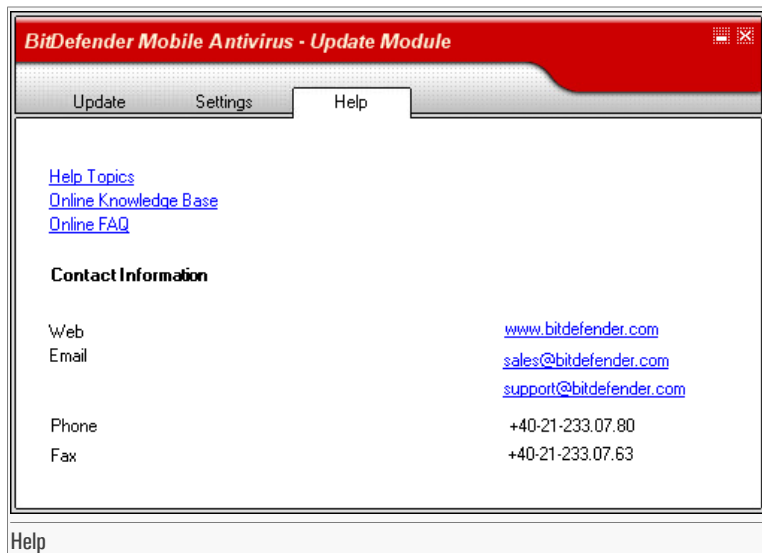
BitDefender Mobile Antivirus - Update Module

Update Settings Help

Help Topics
Online Knowledge Base
Online FAQ

Contact Information

| | |
|---|---|
| Web | www.bitdefender.com |
| Email | sales@bitdefender.com |
| | support@bitdefender.com |
| Phone | +40-21-233.07.80 |
| Fax | +40-21-233.07.63 |

Help